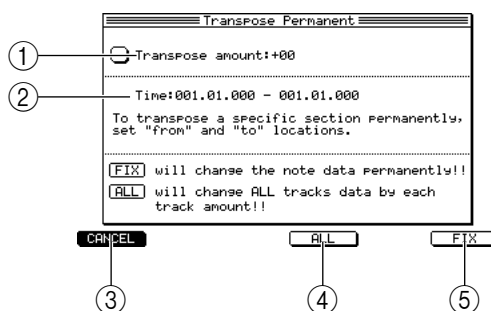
Transpose Permanent

①

Transpose amount:+00

②

Time:001.01.000 - 001.01.000

To transpose a specific section permanently, set "from" and "to" locations.

FIX will change the note data permanently!!

ALL will change ALL tracks data by each track amount!!

CANCEL

ALL

FIX

③

④

⑤